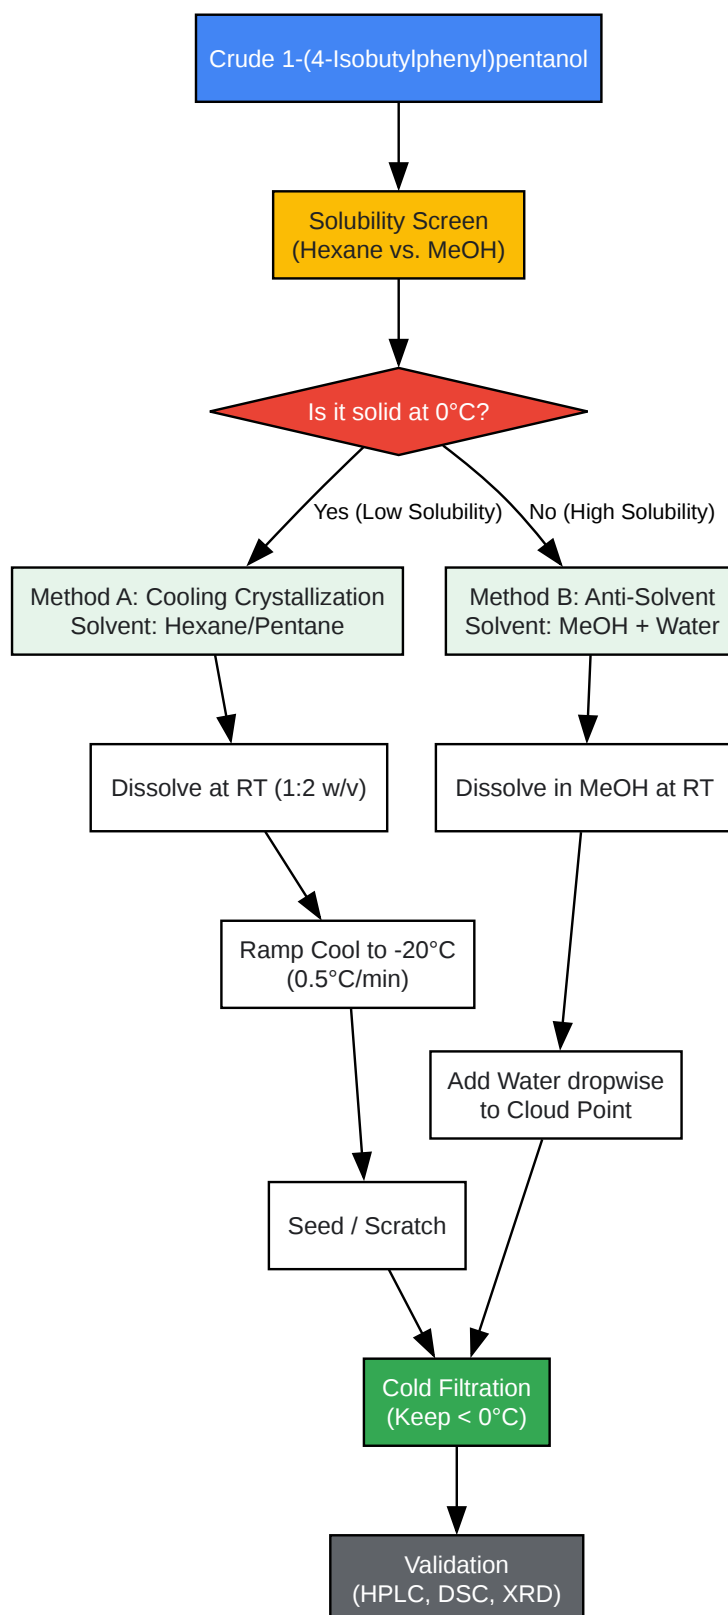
Crude 1-(4-Isobutylphenyl)pentanol

Solubility Screen
(Hexane vs. MeOH)

Is it solid at 0°C?

Yes (Low Solubility)

No (High Solubility)

Method A: Cooling Crystallization
Solvent: Hexane/Pentane

Method B: Anti-Solvent
Solvent: MeOH + Water

Dissolve at RT (1:2 w/v)

Dissolve in MeOH at RT

Ramp Cool to -20°C
(0.5°C/min)

Add Water dropwise
to Cloud Point

Seed / Scratch

Cold Filtration
(Keep < 0°C)

Validation
(HPLC, DSC, XRD)